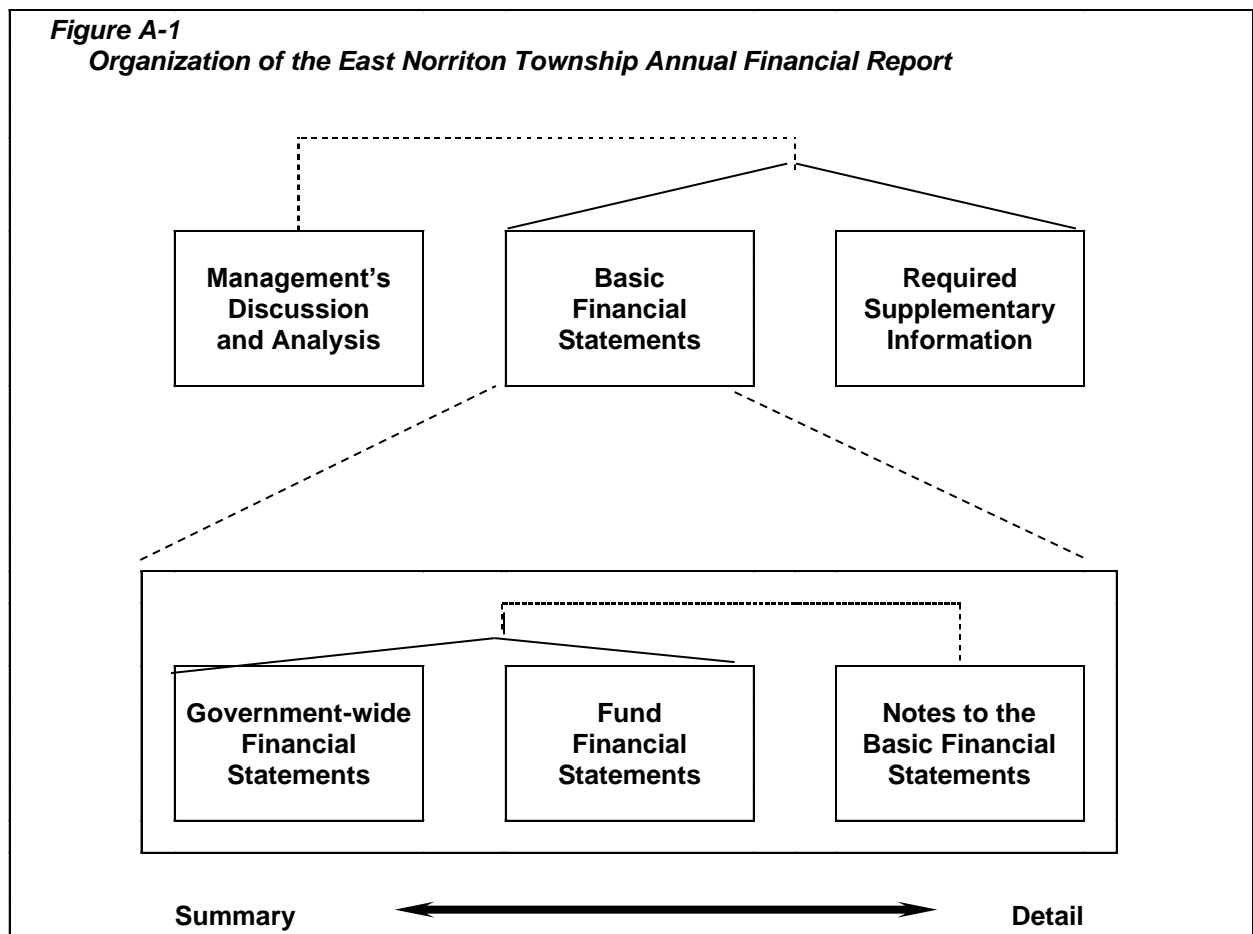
Figure A-1
Organization of the East Norriton Township Annual Financial Report

Management's Discussion and Analysis

Basic Financial Statements

Required Supplementary Information

Government-wide Financial Statements

Fund Financial Statements

Notes to the Basic Financial Statements

Summary

Detail